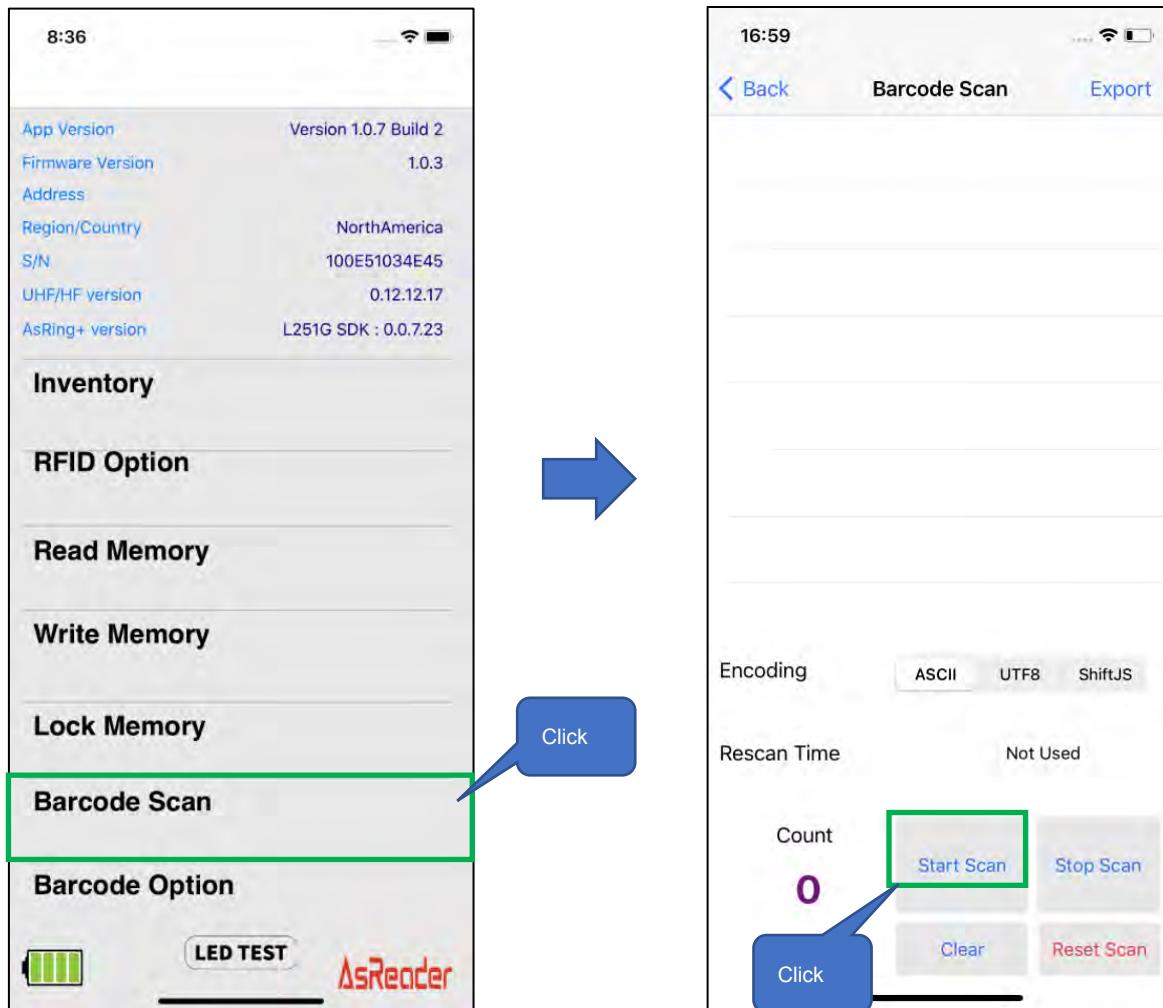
8:36

App Version Version 1.0.7 Build 2
Firmware Version 1.0.3
Address
Region/Country NorthAmerica
S/N 100E51034E45
UHF/HF version 0.12.12.17
AsRing+ version L251G SDK : 0.0.7.23

Inventory

RFID Option

Read Memory

Write Memory

Lock Memory

Barcode Scan

Barcode Option

LED TEST

AsReader

Click

16:59

Back Barcode Scan Export

Encoding ASCII UTF8 ShiftJS

Rescan Time Not Used

Count
0

Start Scan Stop Scan

Clear Reset Scan

Click